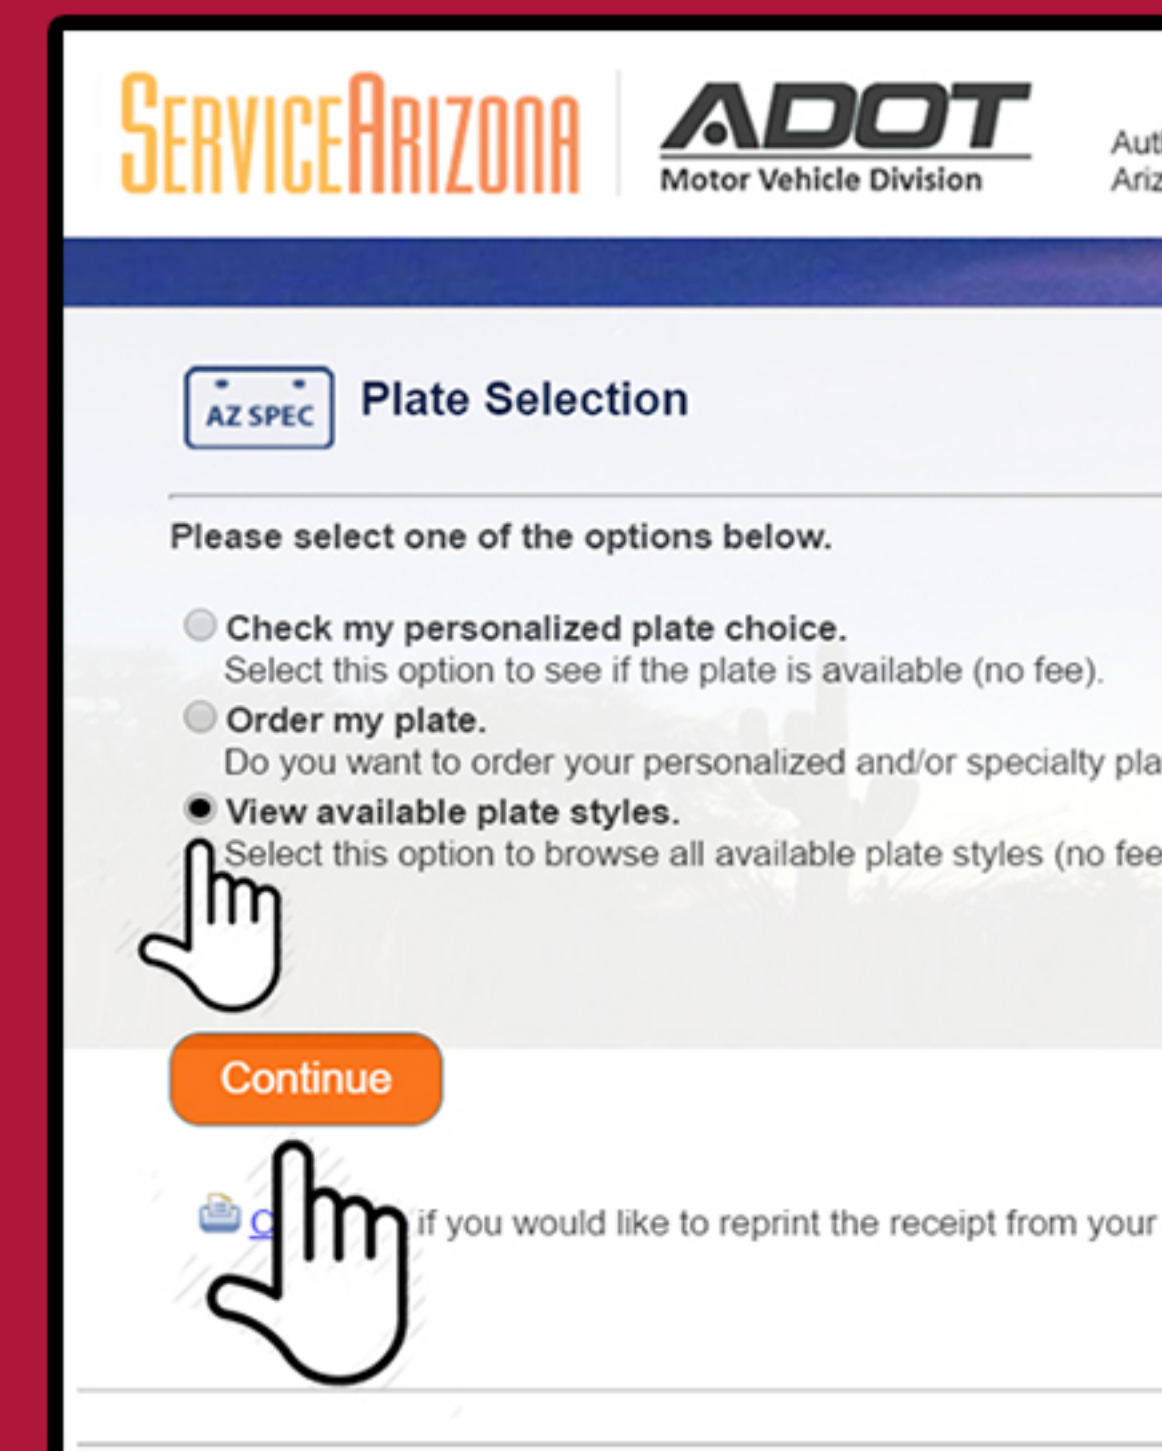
ServiceArizona

ADOT
Motor Vehicle Division

Aut
Ariz

AZ SPEC

Plate Selection

Please select one of the options below.

Check my personalized plate choice.
Select this option to see if the plate is available (no fee).

Order my plate.
Do you want to order your personalized and/or specialty pla

View available plate styles.
Select this option to browse all available plate styles (no fee

Continue

C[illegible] if you would like to reprint the receipt from your